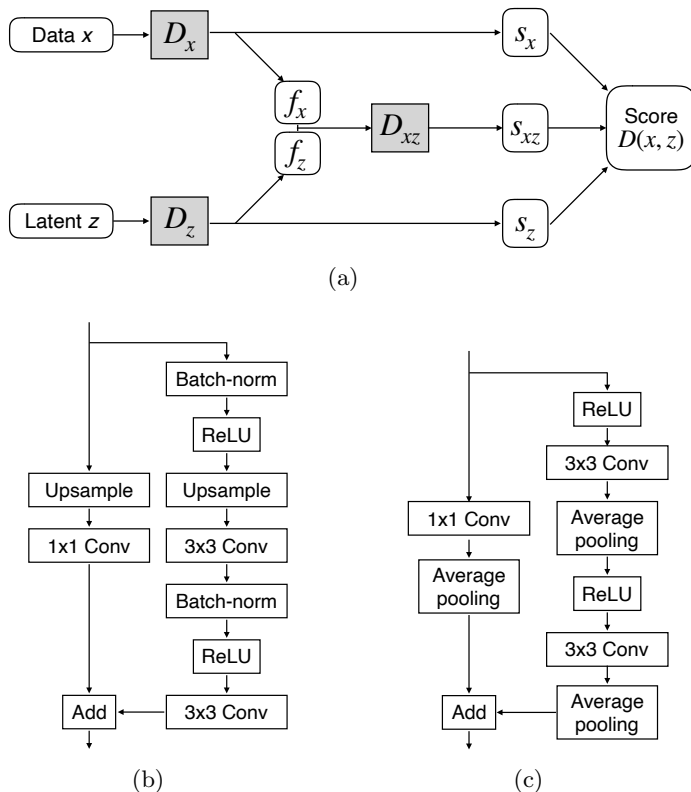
Data $x$

$D_x$

$s_x$

$f_x$

$f_z$

$D_{xz}$

$s_{xz}$

Score $D(x, z)$

Latent $z$

$D_z$

$s_z$

(a)

Batch-norm

ReLU

Upsample

Upsample

1x1 Conv

3x3 Conv

Batch-norm

ReLU

Add

3x3 Conv

(b)

ReLU

3x3 Conv

1x1 Conv

Average pooling

Average pooling

ReLU

3x3 Conv

Add

Average pooling

(c)